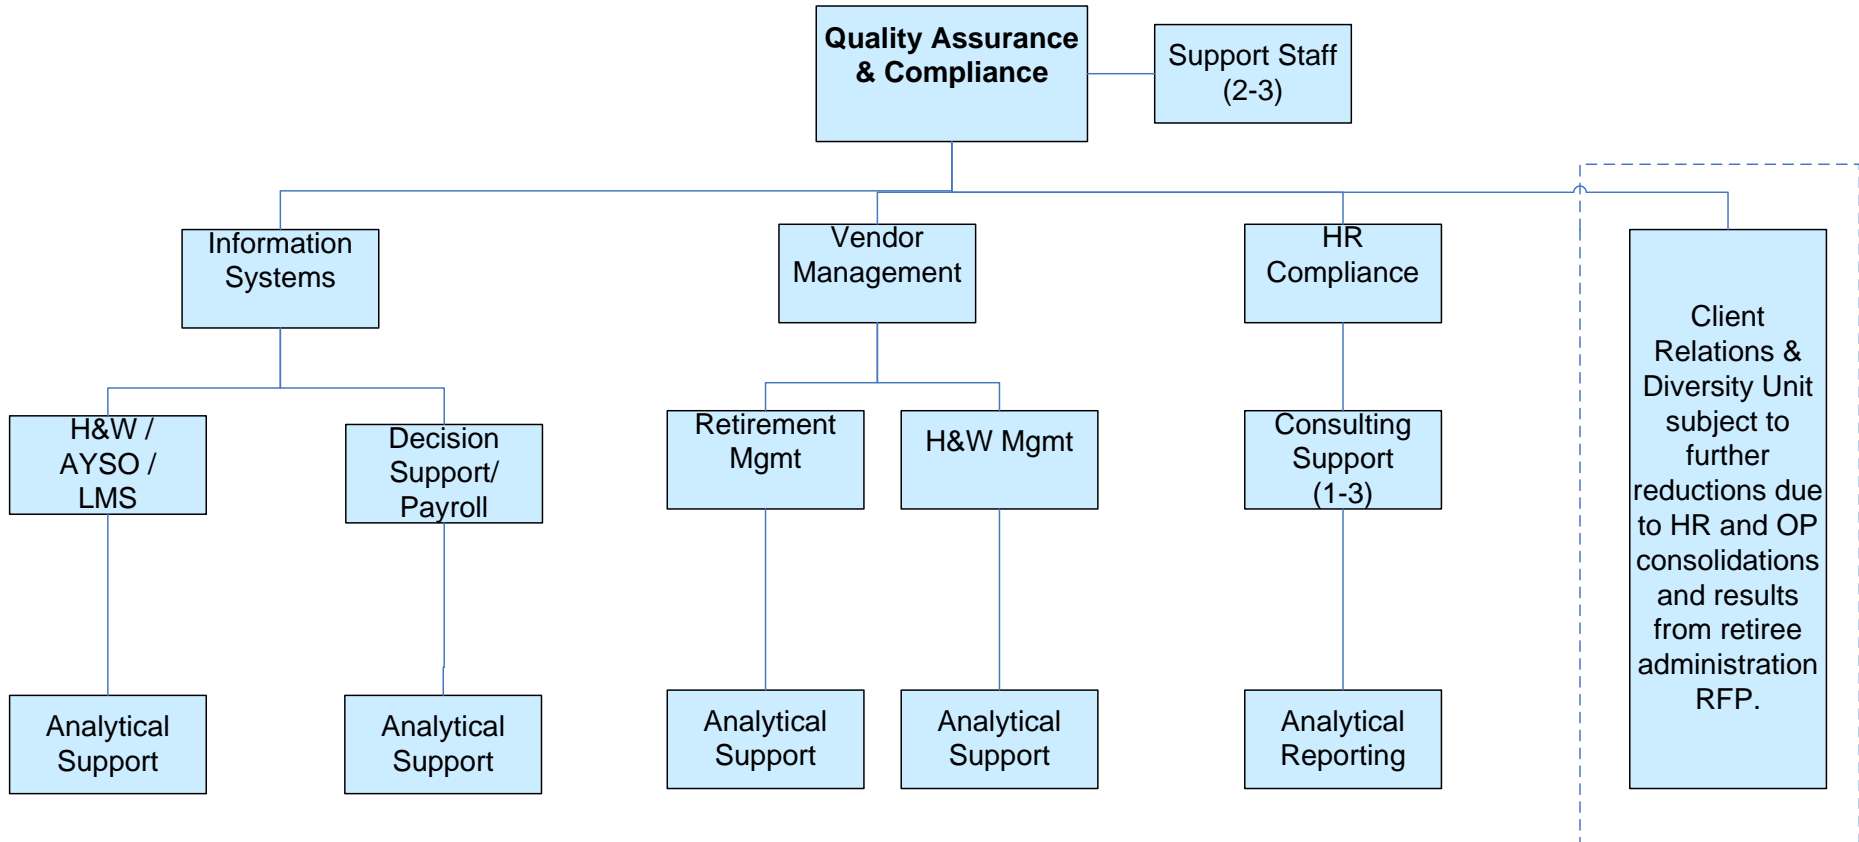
**Quality Assurance & Compliance**

Support Staff (2-3)

Information Systems

Vendor Management

HR Compliance

Client Relations & Diversity Unit subject to further reductions due to HR and OP consolidations and results from retiree administration RFP.

H&W / AYSO / LMS

Decision Support/ Payroll

Retirement Mgmt

H&W Mgmt

Consulting Support (1-3)

Analytical Support

Analytical Support

Analytical Support

Analytical Support

Analytical Reporting